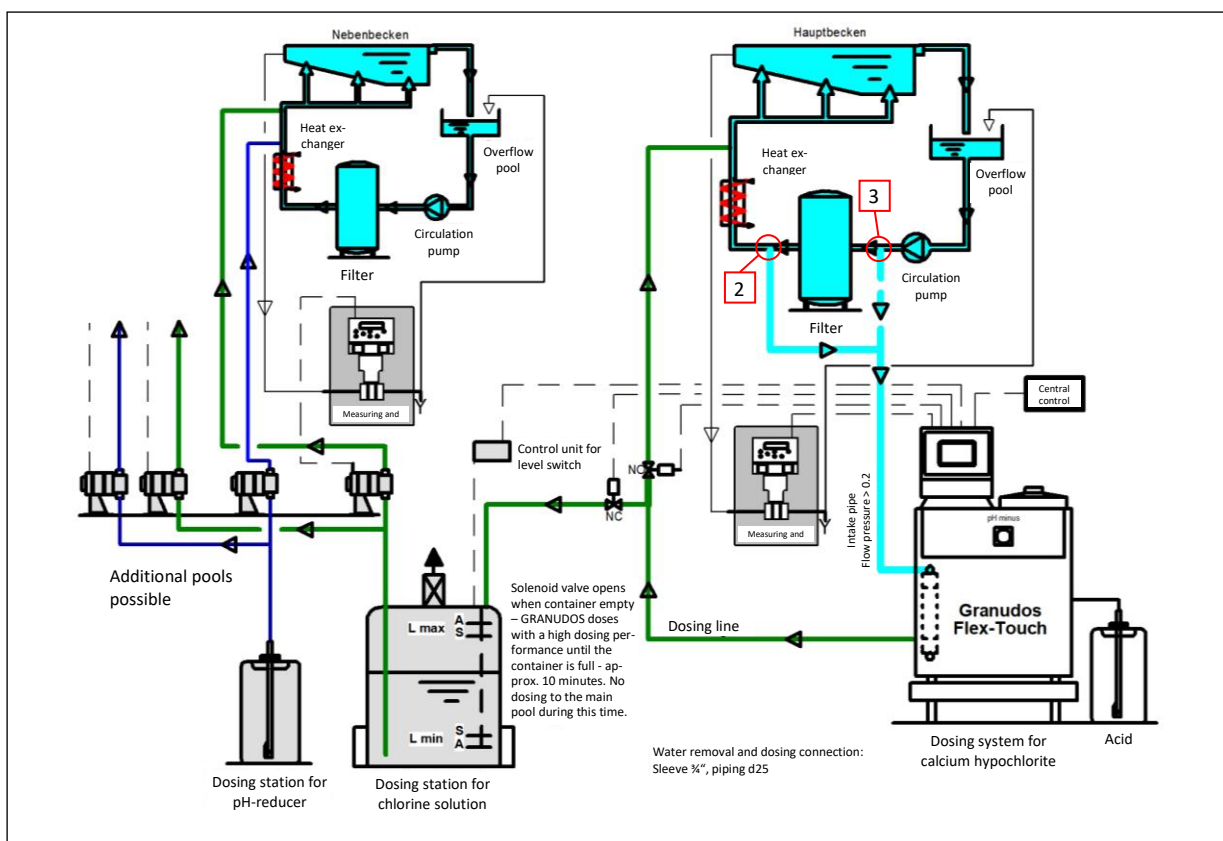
Nebenbecken

Heat exchanger

Overflow pool

Filter

Circulation pump

Measuring and

Additional pools possible

Dosing station for pH-reducer

L max

A

S

L min

S

A

Dosing station for chlorine solution

Control unit for level switch

NC

NC

Solenoid valve opens when container empty – GRANUDOS doses with a high dosing performance until the container is full - approx. 10 minutes. No dosing to the main pool during this time.

Hauptbecken

Heat exchanger

3

2

Overflow pool

Filter

Circulation pump

Central control

Measuring and

Intake pipe
Flow pressure > 0.2

pH minus

Granudos
Flex-Touch

Dosing line

Water removal and dosing connection: Sleeve ¾", piping d25

Dosing system for calcium hypochlorite

Acid